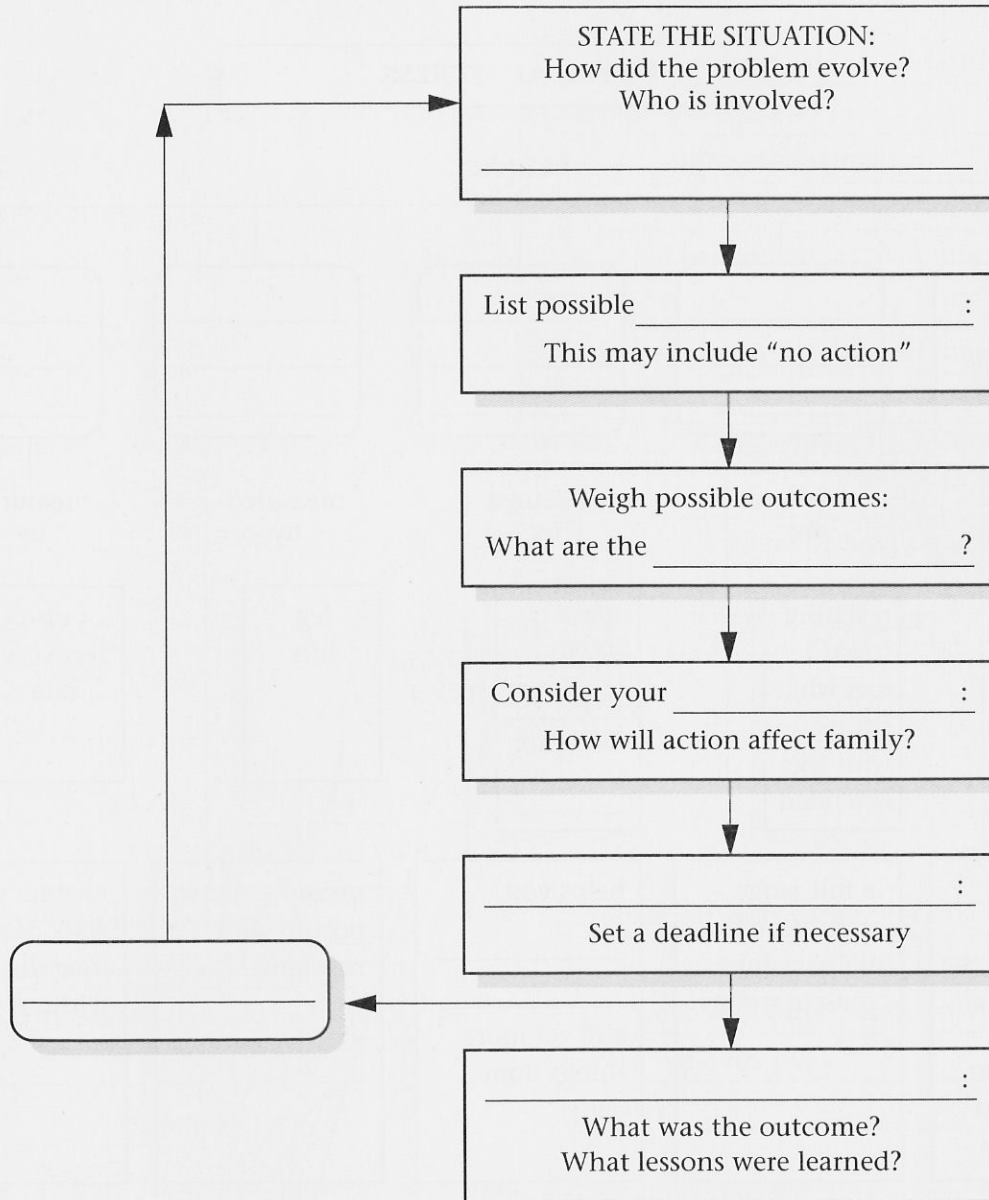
STATE THE SITUATION:
How did the problem evolve?
Who is involved?

List possible _______________ :
This may include "no action"

Weigh possible outcomes:
What are the _______________ ?

Consider your _______________ :
How will action affect family?

_______________ :
Set a deadline if necessary

_______________

_______________ :
What was the outcome?
What lessons were learned?